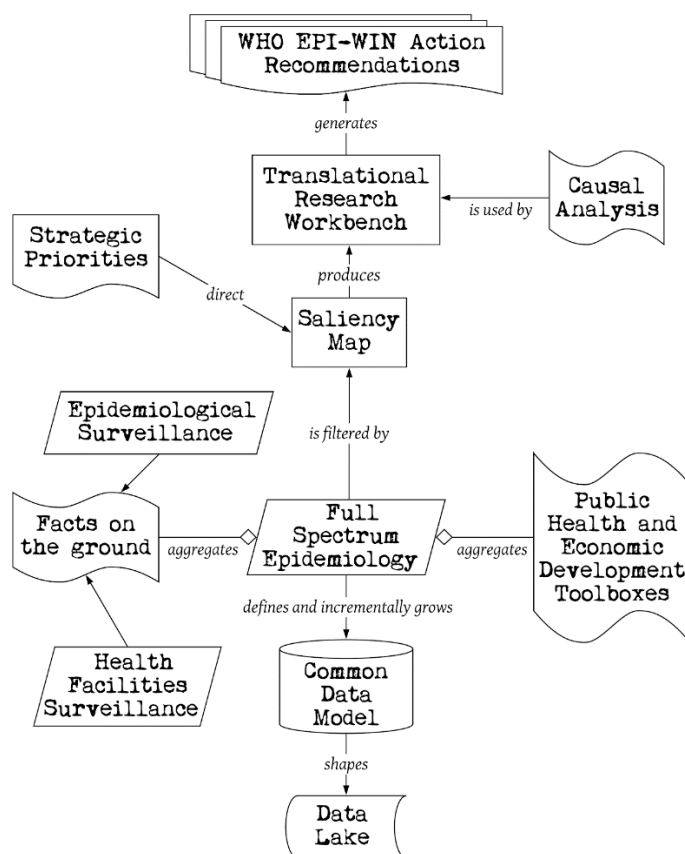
WHO EPI-WIN Action Recommendations

generates

Translational Research Workbench

is used by

Causal Analysis

Strategic Priorities

direct

produces

Saliency Map

Epidemiological Surveillance

is filtered by

Facts on the ground

aggregates

Full Spectrum Epidemiology

aggregates

Public Health and Economic Development Toolboxes

defines and incrementally grows

Health Facilities Surveillance

Common Data Model

shapes

Data Lake